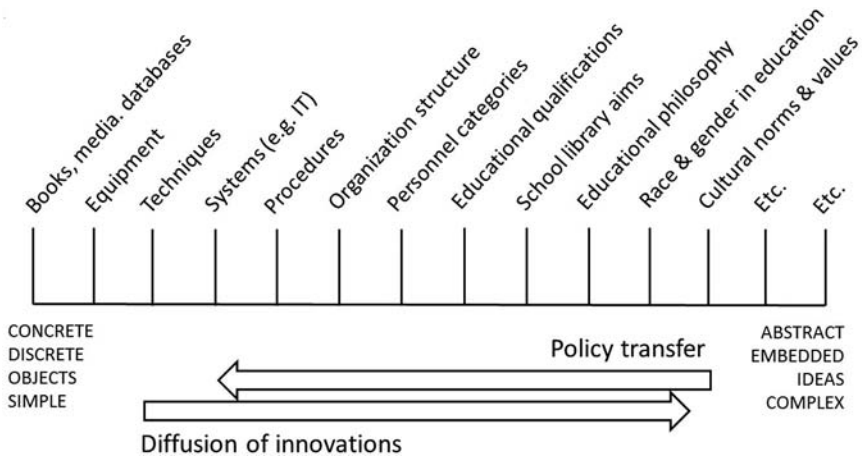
Books, media, databases
Equipment
Techniques
Systems (e.g. IT)
Procedures
Organization structure
Personnel categories
Educational qualifications
School library aims
Educational philosophy
Race & gender in education
Cultural norms & values
Etc.
Etc.

CONCRETE
DISCRETE
OBJECTS
SIMPLE

Policy transfer

ABSTRACT
EMBEDDED
IDEAS
COMPLEX

Diffusion of innovations